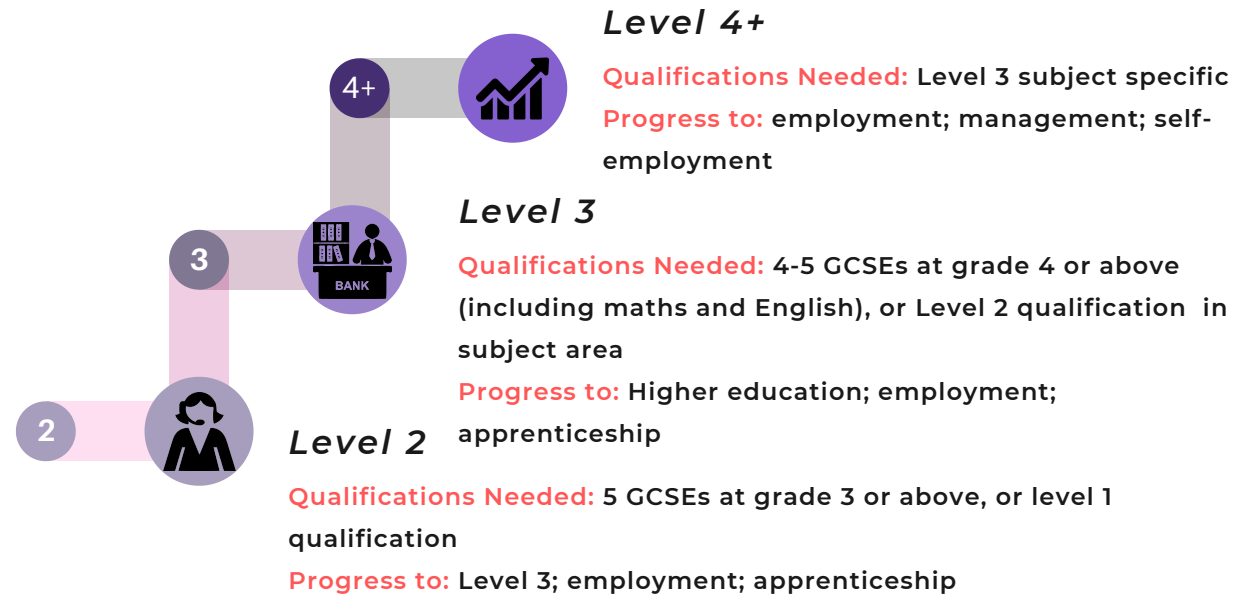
Level 4+

4+

Qualifications Needed: Level 3 subject specific

Progress to: employment; management; self-employment

Level 3

3

BANK

Qualifications Needed: 4-5 GCSEs at grade 4 or above (including maths and English), or Level 2 qualification in subject area

Progress to: Higher education; employment; apprenticeship

2

Level 2

Qualifications Needed: 5 GCSEs at grade 3 or above, or level 1 qualification

Progress to: Level 3; employment; apprenticeship